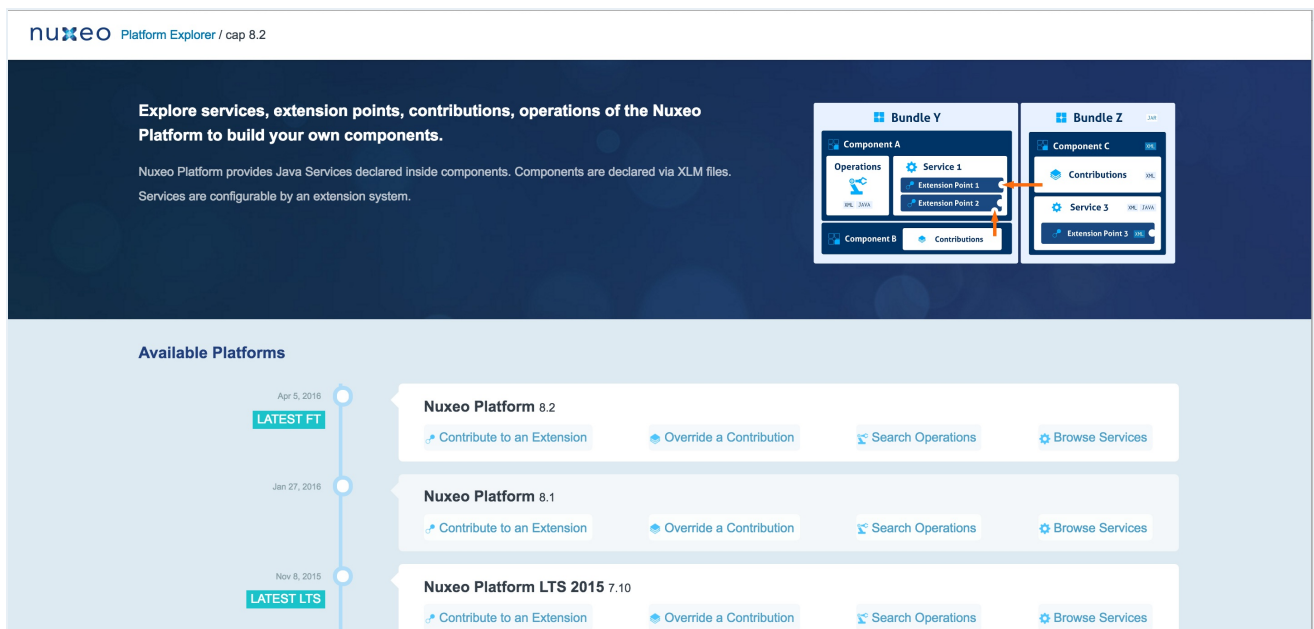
nuxeo Platform Explorer / cap 8.2

Explore services, extension points, contributions, operations of the Nuxeo Platform to build your own components.

Nuxeo Platform provides Java Services declared inside components. Components are declared via XLM files. Services are configurable by an extension system.

Bundle Y
Component A
Operations
XML JAVA
Service 1
Extension Point 1
Extension Point 2
Component B
Contributions

Bundle Z
JAR
Component C
XML
Contributions
XML
Service 3
XML JAVA
Extension Point 3

Available Platforms

Apr 5, 2016
LATEST FT
Nuxeo Platform 8.2
Contribute to an Extension
Override a Contribution
Search Operations
Browse Services

Jan 27, 2016
Nuxeo Platform 8.1
Contribute to an Extension
Override a Contribution
Search Operations
Browse Services

Nov 8, 2015
LATEST LTS
Nuxeo Platform LTS 2015 7.10
Contribute to an Extension
Override a Contribution
Search Operations
Browse Services